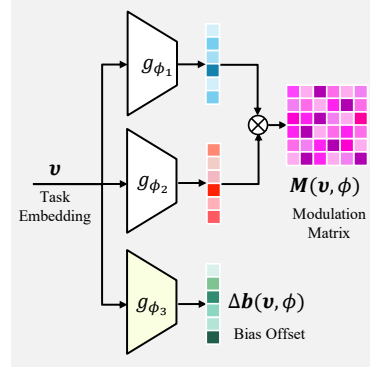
$g_{\phi_1}$

$\boldsymbol{v}$
Task Embedding

$g_{\phi_2}$

$\otimes$

$\boldsymbol{M}(\boldsymbol{v}, \phi)$
Modulation Matrix

$g_{\phi_3}$

$\Delta\boldsymbol{b}(\boldsymbol{v}, \phi)$
Bias Offset